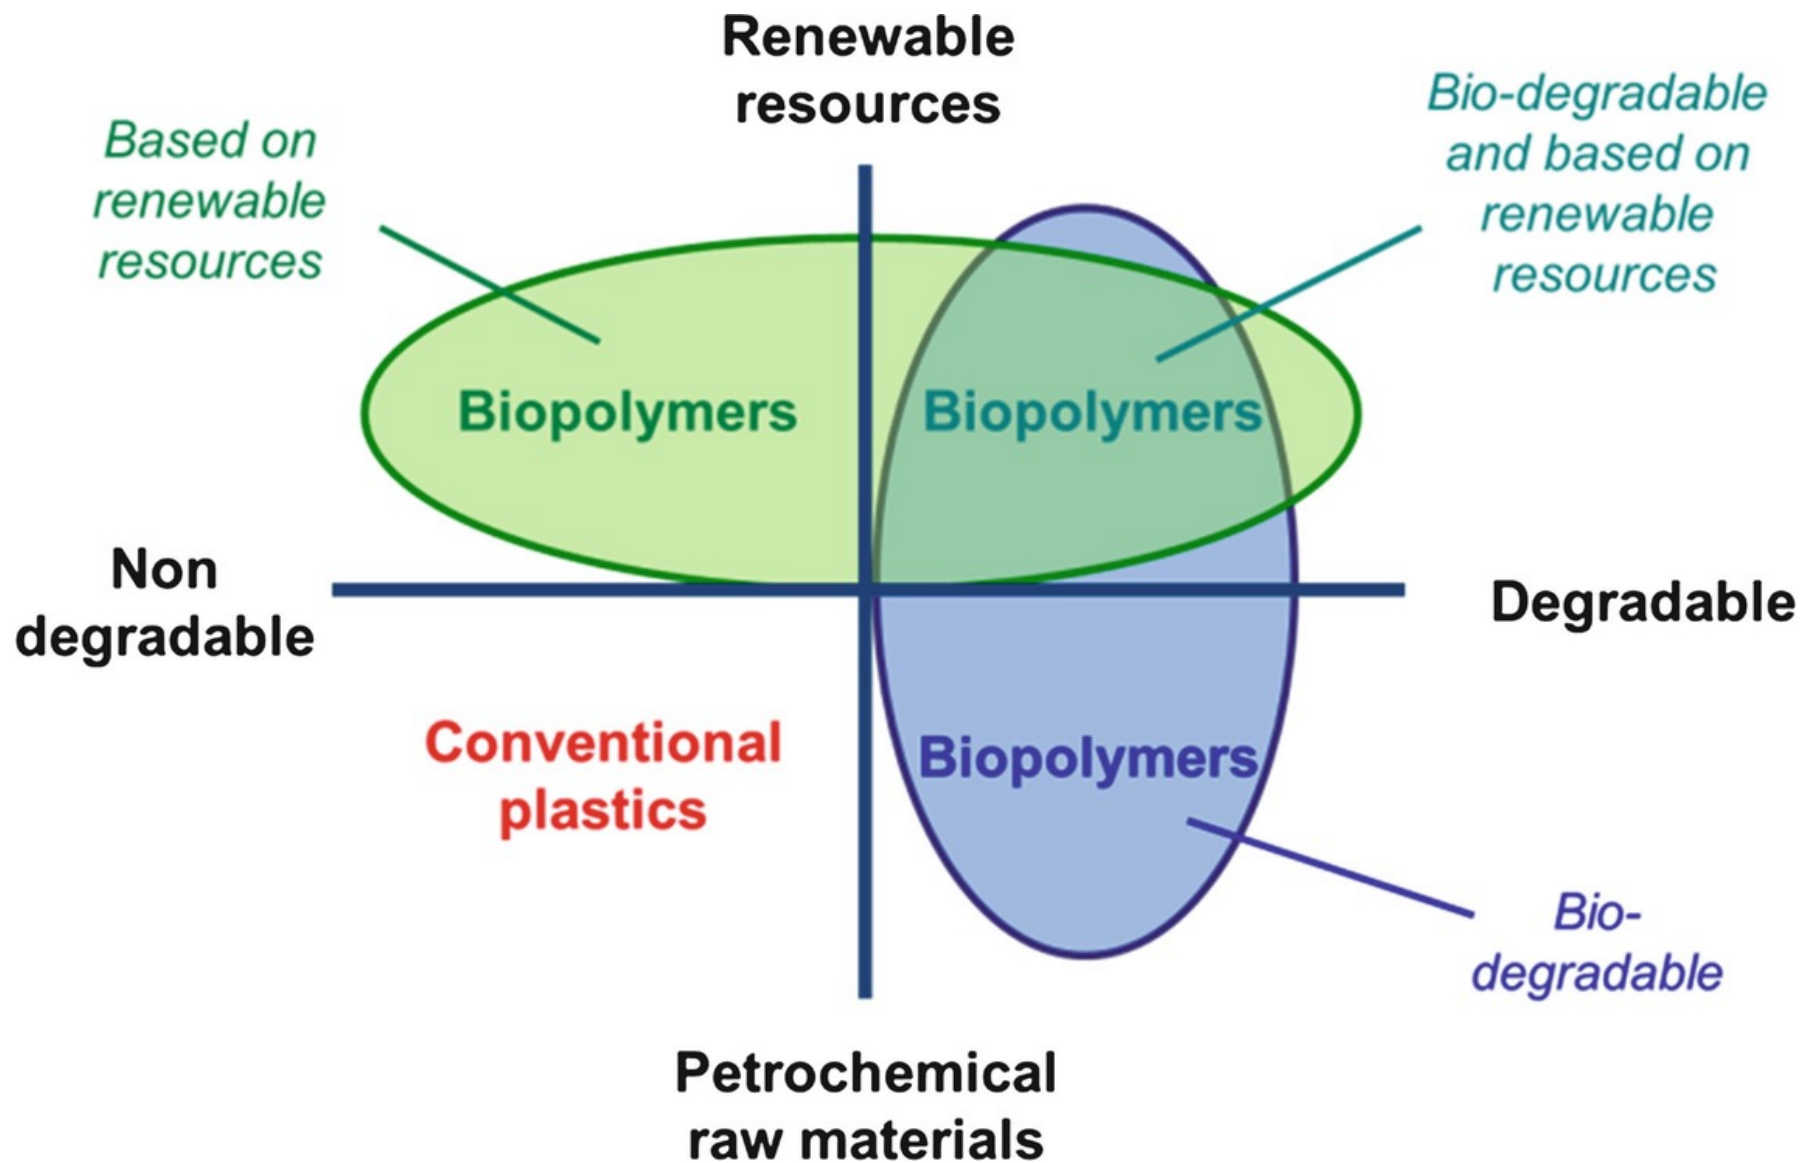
Renewable resources

Based on renewable resources

Bio-degradable and based on renewable resources

Biopolymers

Biopolymers

Non degradable

Degradable

Conventional plastics

Biopolymers

Bio-degradable

Petrochemical raw materials